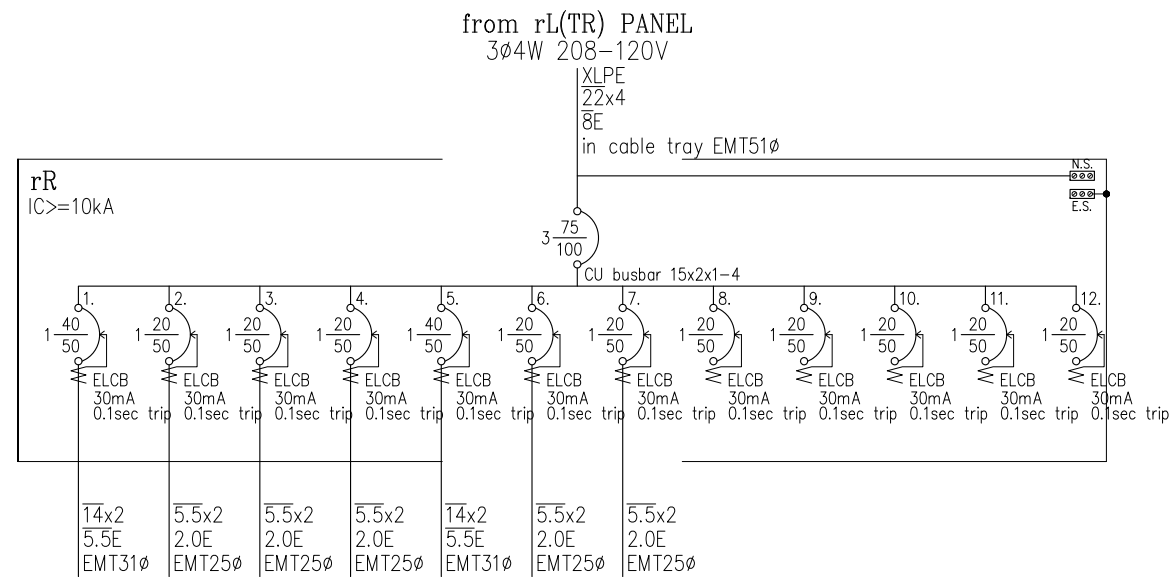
from rL(TR) PANEL
3ø4W 208–120V

XLPE
22x4
8E
in cable tray EMT51ø

N.S.
E.S.

rR
IC>=10kA

$3\frac{75}{100}$

CU busbar 15x2x1–4

1. $1\frac{40}{50}$ ELCB 30mA 0.1sec trip
2. $1\frac{20}{50}$ ELCB 30mA 0.1sec trip
3. $1\frac{20}{50}$ ELCB 30mA 0.1sec trip
4. $1\frac{20}{50}$ ELCB 30mA 0.1sec trip
5. $1\frac{40}{50}$ ELCB 30mA 0.1sec trip
6. $1\frac{20}{50}$ ELCB 30mA 0.1sec trip
7. $1\frac{20}{50}$ ELCB 30mA 0.1sec trip
8. $1\frac{20}{50}$ ELCB 30mA 0.1sec trip
9. $1\frac{20}{50}$ ELCB 30mA 0.1sec trip
10. $1\frac{20}{50}$ ELCB 30mA 0.1sec trip
11. $1\frac{20}{50}$ ELCB 30mA 0.1sec trip
12. $1\frac{20}{50}$ ELCB 30mA 0.1sec trip

14x2 5.5E EMT31ø
5.5x2 2.0E EMT25ø
5.5x2 2.0E EMT25ø
5.5x2 2.0E EMT25ø
14x2 5.5E EMT31ø
5.5x2 2.0E EMT25ø
5.5x2 2.0E EMT25ø